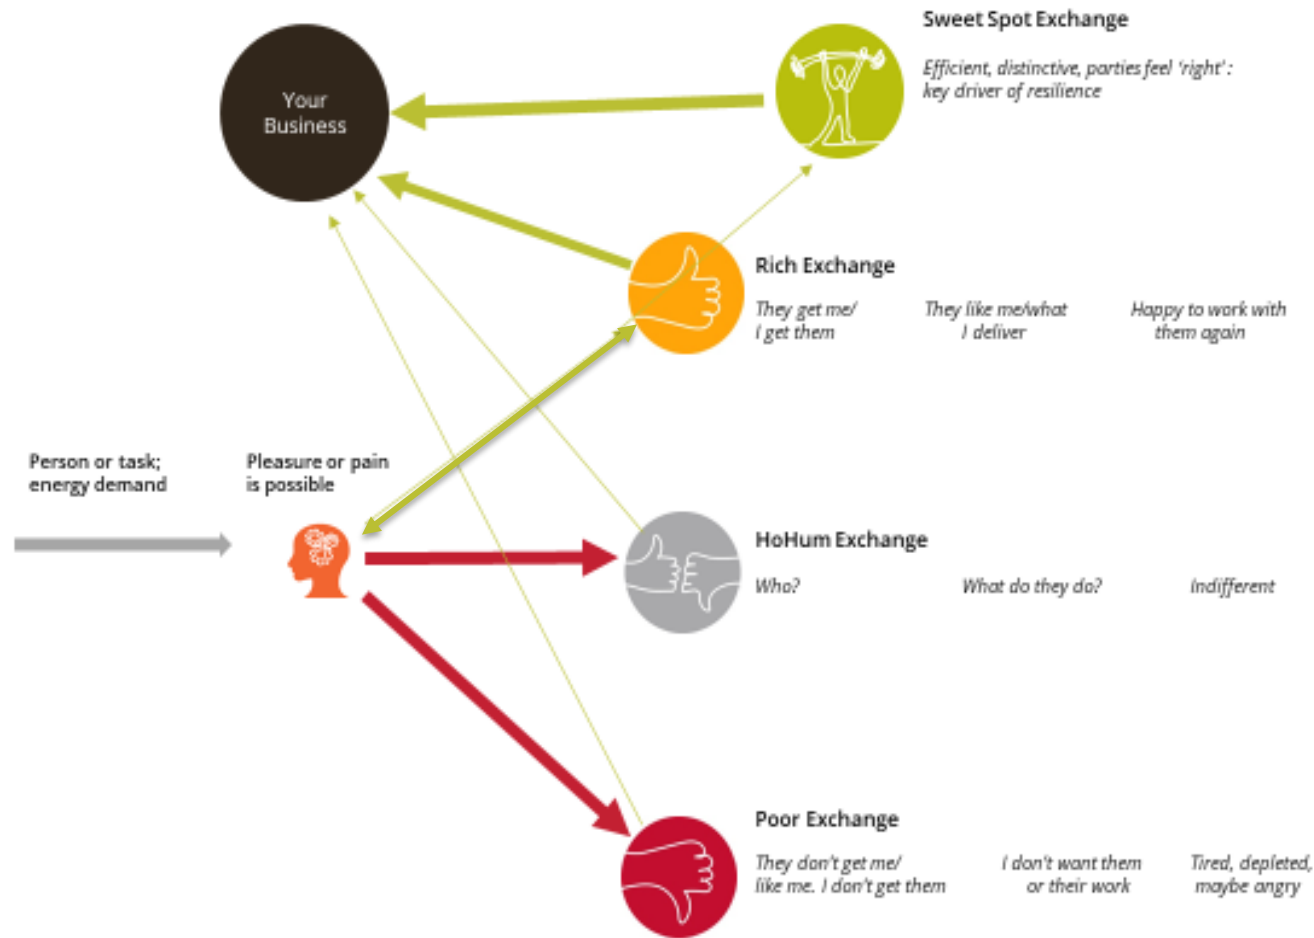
Your Business

Sweet Spot Exchange

Efficient, distinctive, parties feel 'right': key driver of resilience

Rich Exchange

They get me/ I get them

They like me/what I deliver

Happy to work with them again

Person or task; energy demand

Pleasure or pain is possible

HoHum Exchange

Who?

What do they do?

Indifferent

Poor Exchange

They don't get me/ like me. I don't get them

I don't want them or their work

Tired, depleted, maybe angry